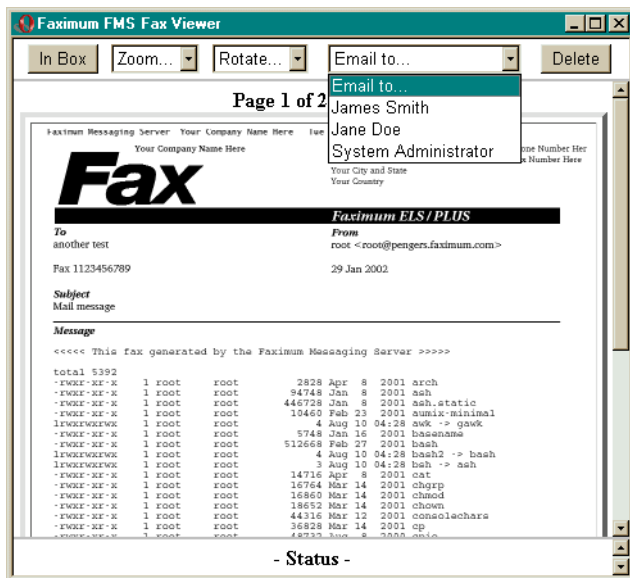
Faximum FMS Fax Viewer

In Box | Zoom... | Rotate... | Email to... | Delete

Email to...
James Smith
Jane Doe
System Administrator

Page 1 of 2

Faximum Messaging Server Your Company Name Here Tue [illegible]

Your Company Name Here

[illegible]one Number Her
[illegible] Number Here

Fax

Your City and State
Your Country

Faximum ELS / PLUS

To
another test

From
root <root@pengers.faximum.com>

Fax 1123456789

29 Jan 2002

Subject
Mail message

Message

<<<<< This fax generated by the Faximum Messaging Server >>>>>

total 5392
-rwxr-xr-x 1 root root 2828 Apr 8 2001 arch
-rwxr-xr-x 1 root root 94748 Jan 8 2001 ash
-rwxr-xr-x 1 root root 446728 Jan 8 2001 ash.static
-rwxr-xr-x 1 root root 10460 Feb 23 2001 aumix-minimal
lrwxrwxrwx 1 root root 4 Aug 10 04:28 awk -> gawk
-rwxr-xr-x 1 root root 5748 Jan 16 2001 basename
-rwxr-xr-x 1 root root 512668 Feb 27 2001 bash
lrwxrwxrwx 1 root root 4 Aug 10 04:28 bash2 -> bash
lrwxrwxrwx 1 root root 3 Aug 10 04:28 bsh -> ash
-rwxr-xr-x 1 root root 14716 Apr 8 2001 cat
-rwxr-xr-x 1 root root 16764 Mar 14 2001 chgrp
-rwxr-xr-x 1 root root 16860 Mar 14 2001 chmod
-rwxr-xr-x 1 root root 18652 Mar 14 2001 chown
-rwxr-xr-x 1 root root 44316 Mar 14 2001 consolechars
-rwxr-xr-x 1 root root 36828 Mar 14 2001 cp
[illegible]

- Status -